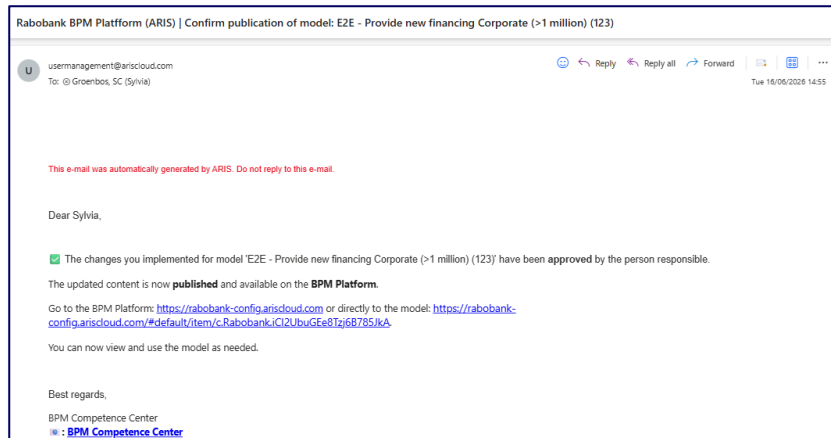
Rabobank BPM Platform (ARIS) | Confirm publication of model: E2E - Provide new financing Corporate (>1 million) (123)

U usermanagement@ariscloud.com
To: Groenbos, SC (Sylvia)

Reply Reply all Forward

Tue 16/06/2026 14:55

This e-mail was automatically generated by ARIS. Do not reply to this e-mail.

Dear Sylvia,

The changes you implemented for model 'E2E - Provide new financing Corporate (>1 million) (123)' have been **approved** by the person responsible.

The updated content is now **published** and available on the **BPM Platform**.

Go to the BPM Platform: https://rabobank-config.ariscloud.com or directly to the model: https://rabobank-config.ariscloud.com/#default/item/c.Rabobank.iCl2UbuGEe8Tzj6B785JkA.

You can now view and use the model as needed.

Best regards,

BPM Competence Center
: **BPM Competence Center**